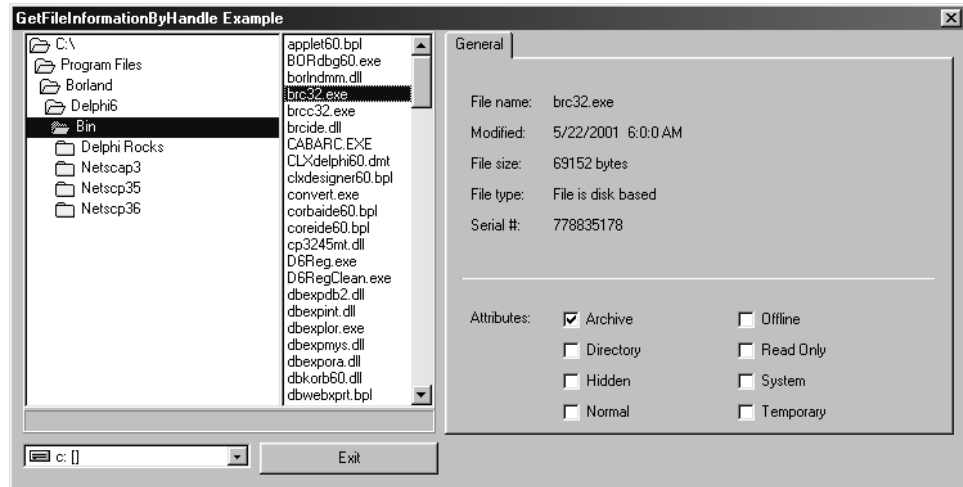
GetFileInformationByHandle Example

C:\
Program Files
Borland
Delphi6
Bin
Delphi Rocks
Netscap3
Netscp35
Netscp36

applet60.bpl
BORdbg60.exe
borlndmm.dll
brc32.exe
brcc32.exe
brcide.dll
CABARC.EXE
CLXdelphi60.dmt
clxdesigner60.bpl
convert.exe
corbaide60.bpl
coreide60.bpl
cp3245mt.dll
D6Reg.exe
D6RegClean.exe
dbexpdb2.dll
dbexpint.dll
dbexplor.exe
dbexpmys.dll
dbexpora.dll
dbkorb60.dll
dbwebxprt.bpl

General

File name: brc32.exe
Modified: 5/22/2001 6:0:0 AM
File size: 69152 bytes
File type: File is disk based
Serial #: 778835178

Attributes:
Archive
Directory
Hidden
Normal
Offline
Read Only
System
Temporary

c: []

Exit